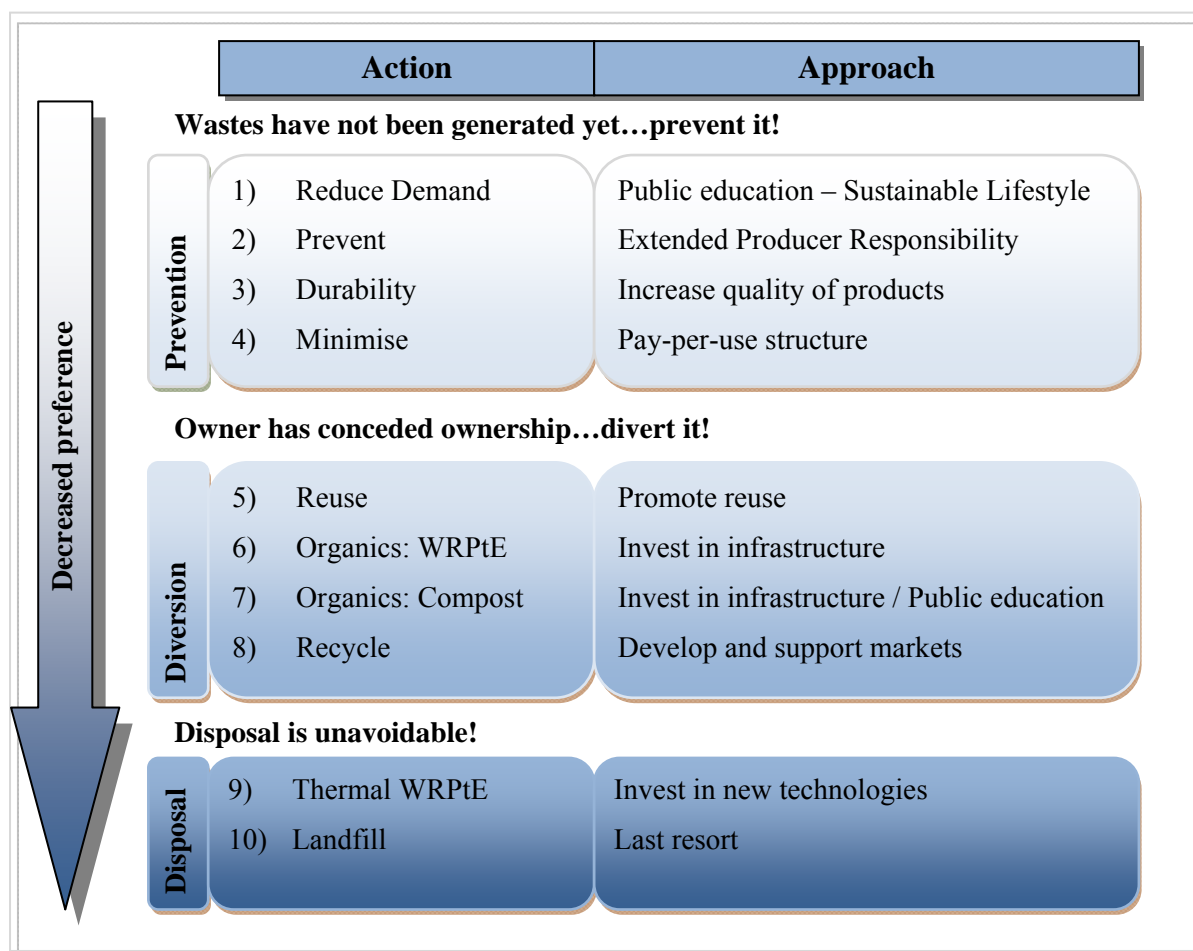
| Action | Approach |
|---|---|

Decreased preference

Wastes have not been generated yet…prevent it!

Prevention

| Action | Approach |
|---|---|
| 1) Reduce Demand | Public education – Sustainable Lifestyle |
| 2) Prevent | Extended Producer Responsibility |
| 3) Durability | Increase quality of products |
| 4) Minimise | Pay-per-use structure |

Owner has conceded ownership…divert it!

Diversion

| Action | Approach |
|---|---|
| 5) Reuse | Promote reuse |
| 6) Organics: WRPtE | Invest in infrastructure |
| 7) Organics: Compost | Invest in infrastructure / Public education |
| 8) Recycle | Develop and support markets |

Disposal is unavoidable!

Disposal

| Action | Approach |
|---|---|
| 9) Thermal WRPtE | Invest in new technologies |
| 10) Landfill | Last resort |